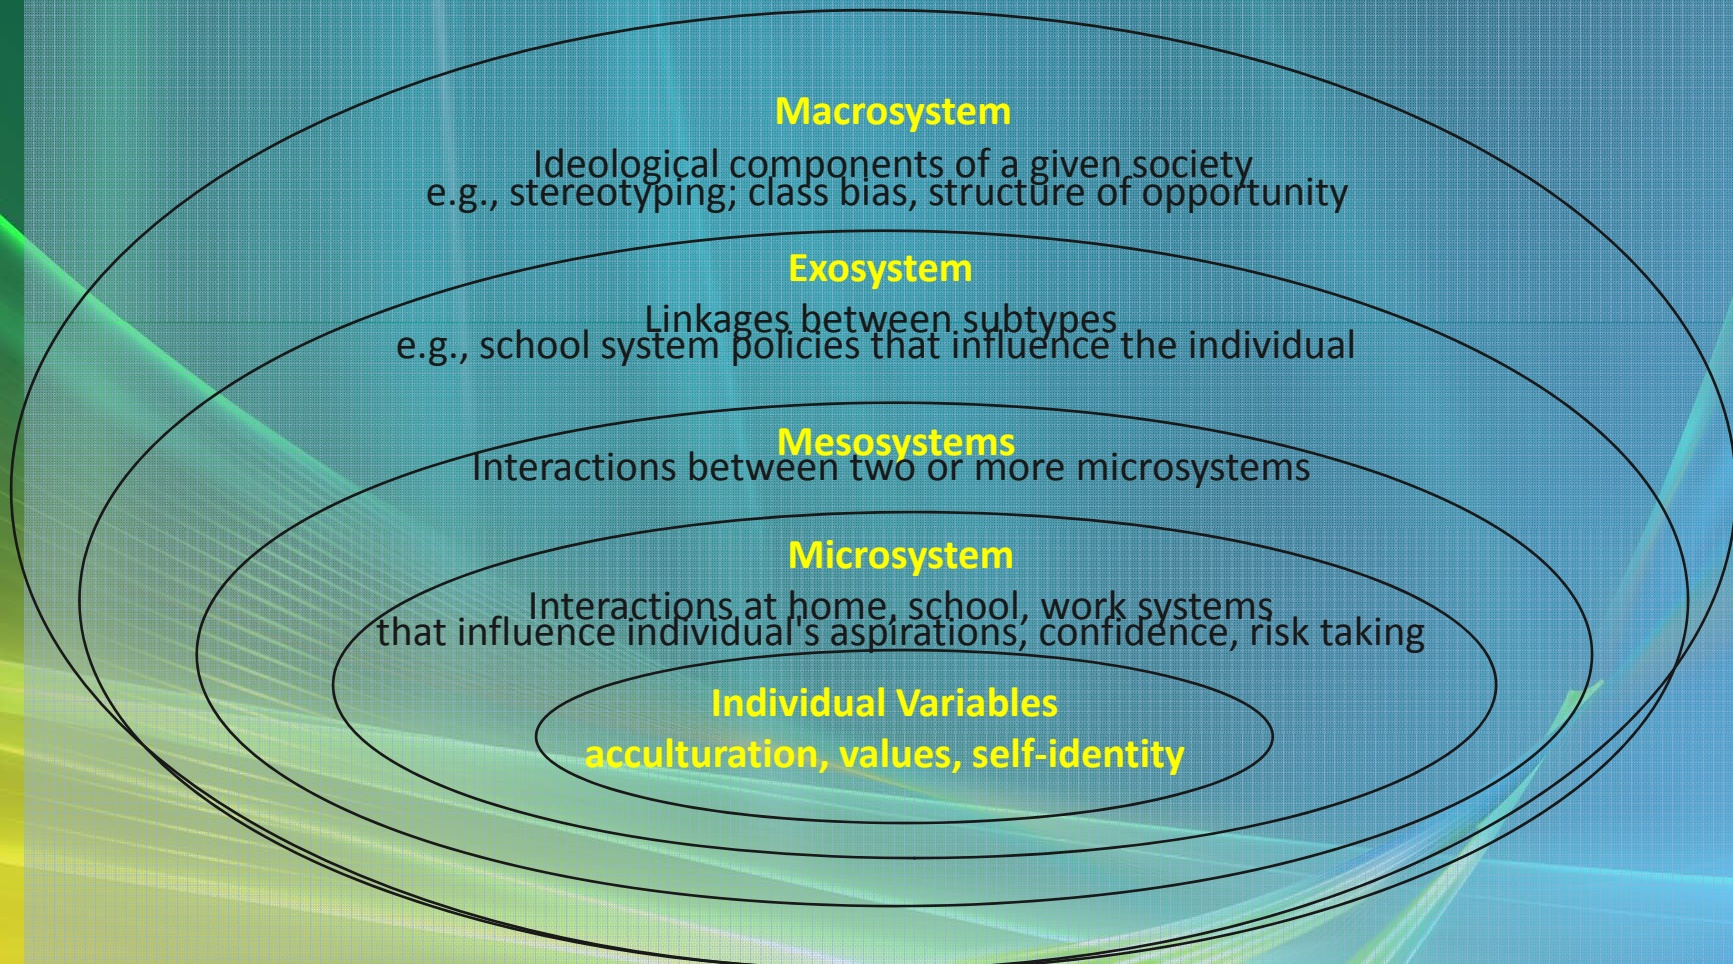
Macrosystem

Ideological components of a given society
e.g., stereotyping; class bias, structure of opportunity

Exosystem

Linkages between subtypes
e.g., school system policies that influence the individual

Mesosystems

Interactions between two or more microsystems

Microsystem

Interactions at home, school, work systems
that influence individual's aspirations, confidence, risk taking

Individual Variables

acculturation, values, self-identity